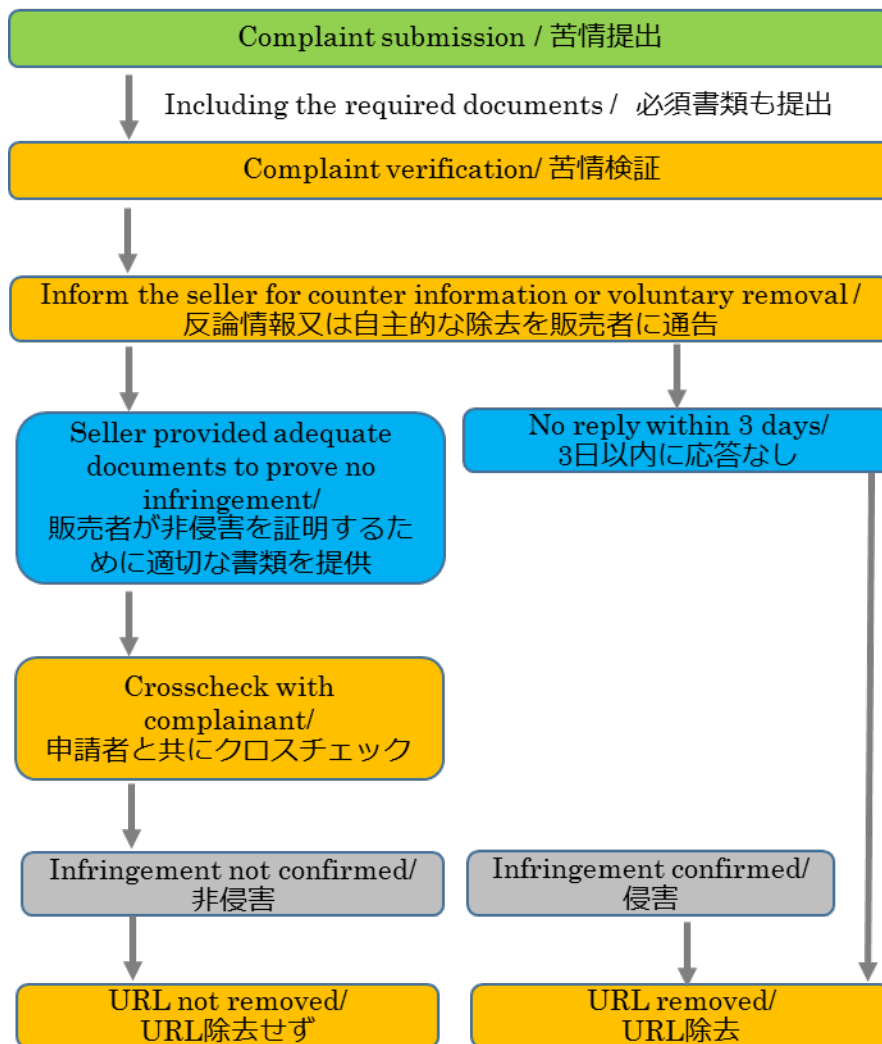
Complaint submission / 苦情提出

Including the required documents / 必須書類も提出

Complaint verification/ 苦情検証

Inform the seller for counter information or voluntary removal / 反論情報又は自主的な除去を販売者に通告

Seller provided adequate documents to prove no infringement/ 販売者が非侵害を証明するために適切な書類を提供

No reply within 3 days/ 3日以内に応答なし

Crosscheck with complainant/ 申請者と共にクロスチェック

Infringement not confirmed/ 非侵害

Infringement confirmed/ 侵害

URL not removed/ URL除去せず

URL removed/ URL除去